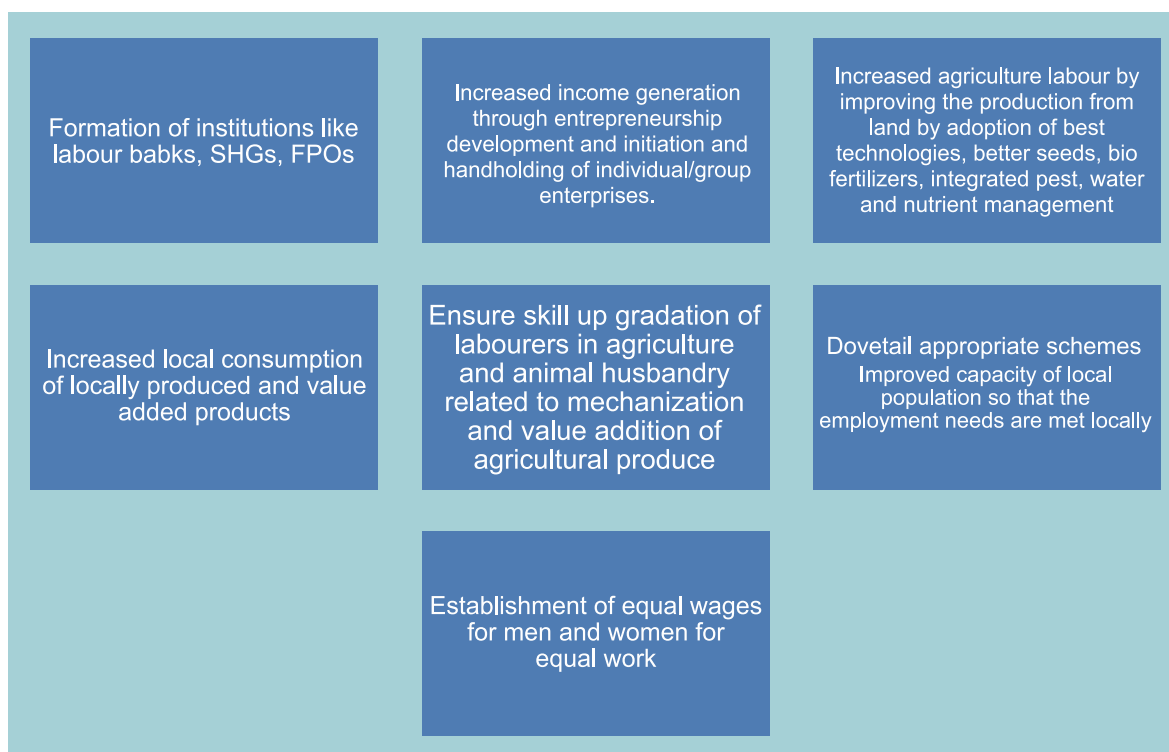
Formation of institutions like labour babks, SHGs, FPOs

Increased income generation through entrepreneurship development and initiation and handholding of individual/group enterprises.

Increased agriculture labour by improving the production from land by adoption of best technologies, better seeds, bio fertilizers, integrated pest, water and nutrient management

Increased local consumption of locally produced and value added products

Ensure skill up gradation of labourers in agriculture and animal husbandry related to mechanization and value addition of agricultural produce

Dovetail appropriate schemes
Improved capacity of local population so that the employment needs are met locally

Establishment of equal wages for men and women for equal work